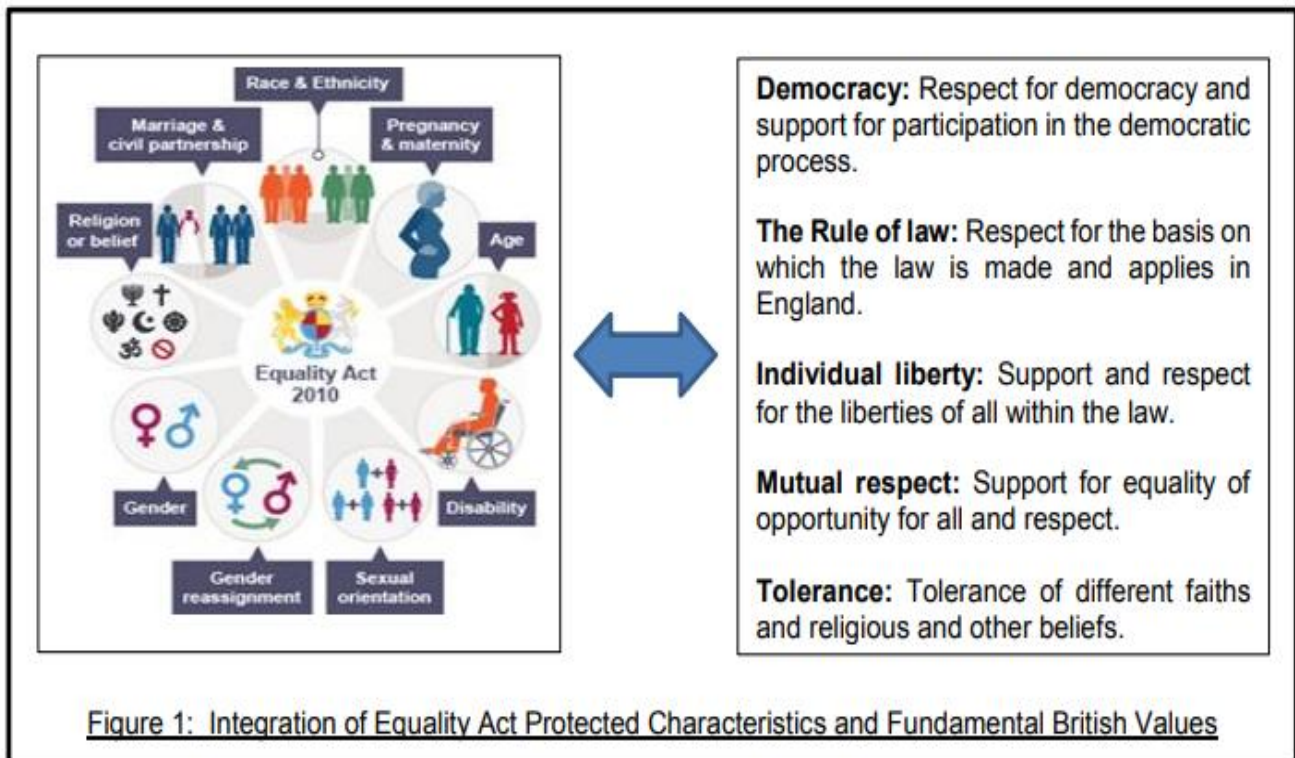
Race & Ethnicity

Marriage & civil partnership

Pregnancy & maternity

Religion or belief

Age

Equality Act 2010

Gender

Disability

Gender reassignment

Sexual orientation

**Democracy:** Respect for democracy and support for participation in the democratic process.

**The Rule of law:** Respect for the basis on which the law is made and applies in England.

**Individual liberty:** Support and respect for the liberties of all within the law.

**Mutual respect:** Support for equality of opportunity for all and respect.

**Tolerance:** Tolerance of different faiths and religious and other beliefs.

Figure 1: Integration of Equality Act Protected Characteristics and Fundamental British Values